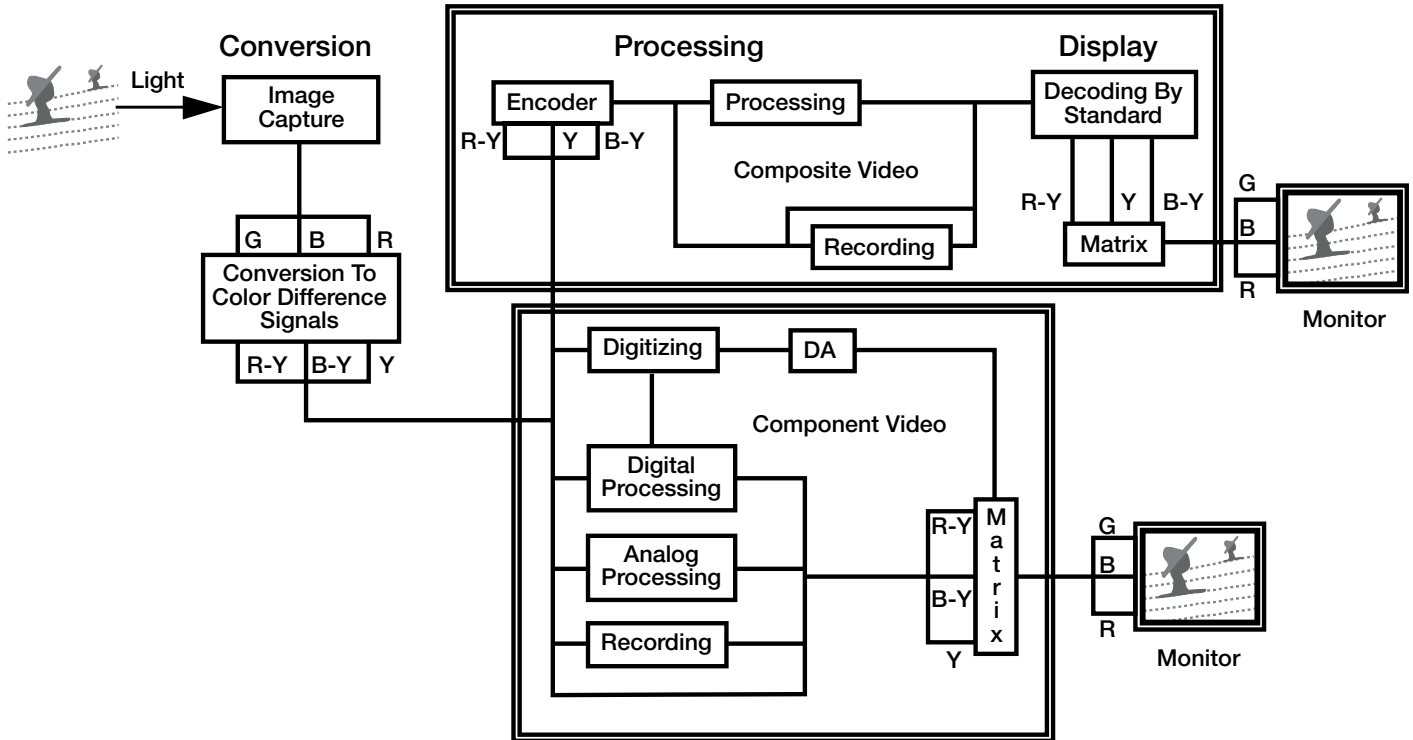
Conversion

Light

Image Capture

G B R

Conversion To Color Difference Signals

R-Y B-Y Y

Processing

Display

Encoder

R-Y Y B-Y

Processing

Decoding By Standard

Composite Video

R-Y Y B-Y

Recording

Matrix

G
B
R

Monitor

Digitizing

DA

Component Video

Digital Processing

Analog Processing

Recording

R-Y
B-Y
Y

Matrix

G
B
R

Monitor